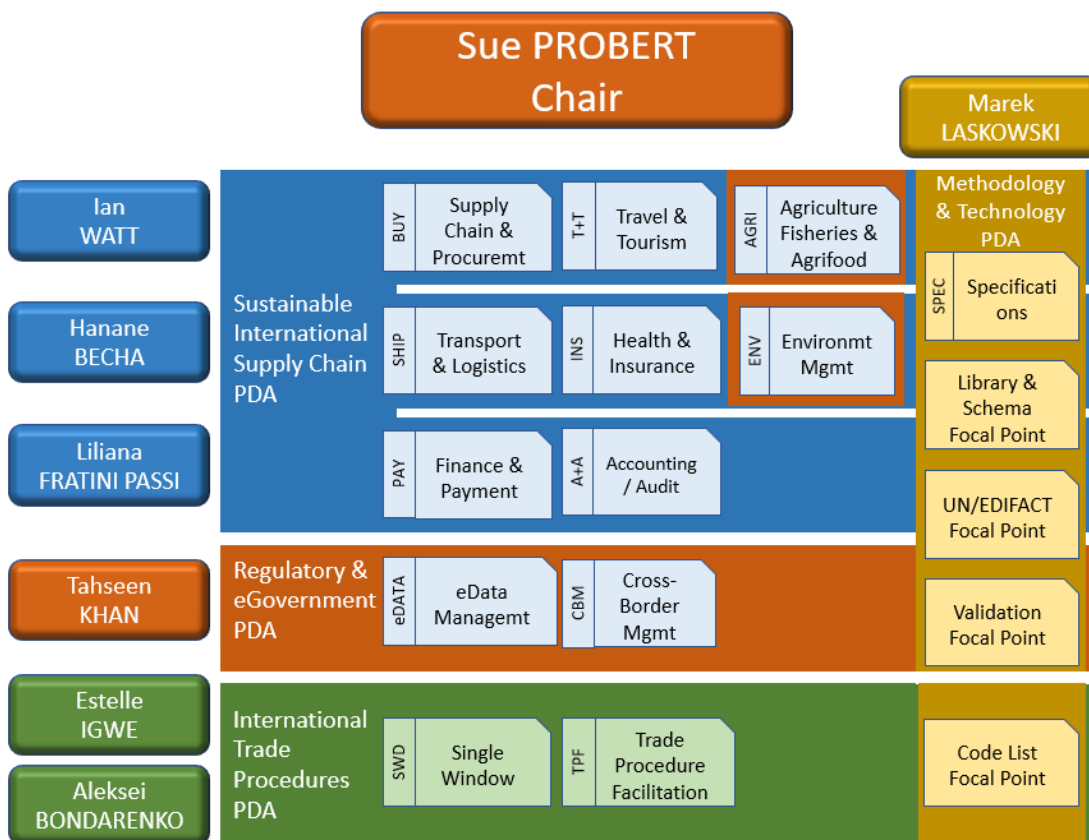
Sue PROBERT
Chair

Marek LASKOWSKI

Ian WATT

Hanane BECHA

Liliana FRATINI PASSI

Sustainable International Supply Chain PDA

BUY Supply Chain & Procuremt

T+T Travel & Tourism

AGRI Agriculture Fisheries & Agrifood

SHIP Transport & Logistics

INS Health & Insurance

ENV Environmt Mgmt

PAY Finance & Payment

A+A Accounting / Audit

Methodology & Technology PDA

SPEC Specificati ons

Library & Schema Focal Point

UN/EDIFACT Focal Point

Tahseen KHAN

Regulatory & eGovernment PDA

eDATA eData Managemt

CBM Cross-Border Mgmt

Validation Focal Point

Estelle IGWE

Aleksei BONDARENKO

International Trade Procedures PDA

SWD Single Window

TPF Trade Procedure Facilitation

Code List Focal Point